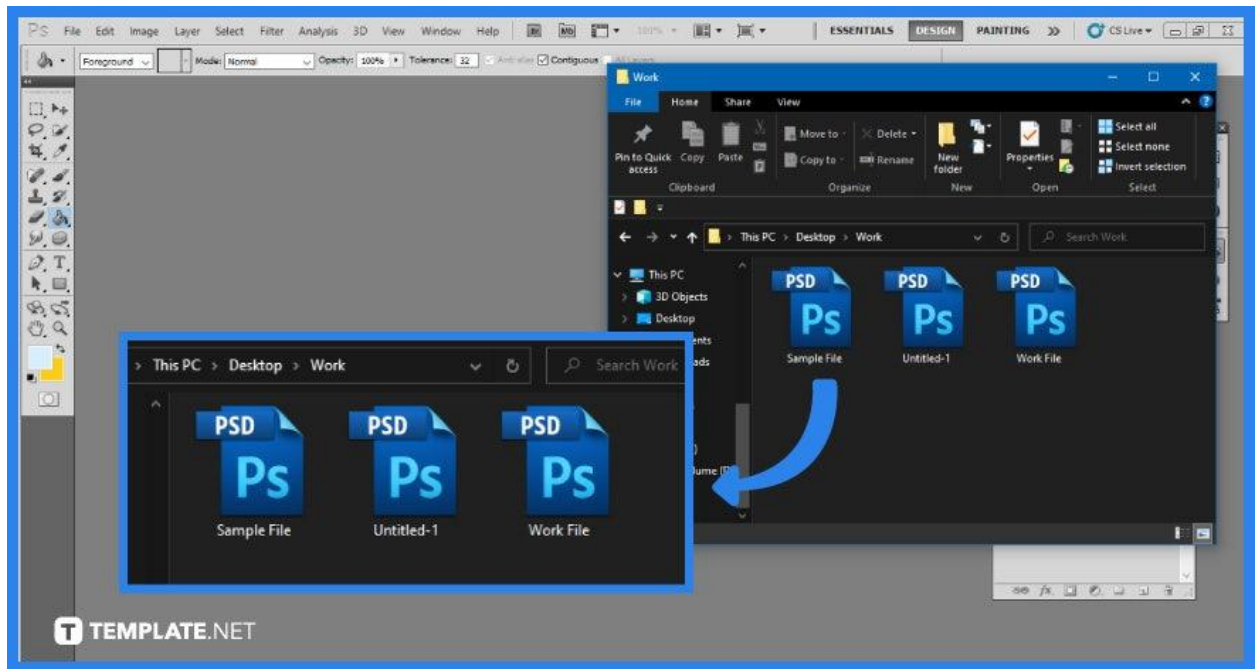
Ps File Edit Image Layer Select Filter Analysis 3D View Window Help 100% ESSENTIALS DESIGN PAINTING >> CS Live

Foreground Mode: Normal Opacity: 100% Tolerance: 32 Anti-alias Contiguous All Layers

Work

File Home Share View

Pin to Quick access Copy Paste Clipboard

Move to Copy to Delete Rename Organize

New folder New

Properties Open

Select all Select none Invert selection Select

This PC > Desktop > Work

Search Work

This PC
3D Objects
Desktop
ents
ads
)
lume (

PSD Ps Sample File
PSD Ps Untitled-1
PSD Ps Work File

> This PC > Desktop > Work

Search Work

PSD Ps Sample File
PSD Ps Untitled-1
PSD Ps Work File

TEMPLATE.NET